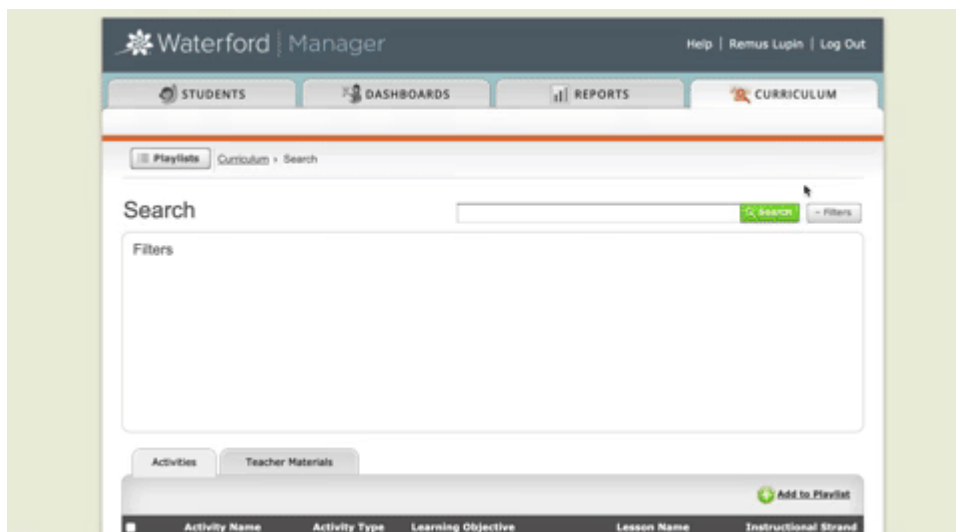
Waterford | Manager

Help | Remus Lupin | Log Out

STUDENTS
DASHBOARDS
REPORTS
CURRICULUM

Playlists
Curriculum › Search

Search

Search
- Filters

Filters

Activities
Teacher Materials

Add to Playlist

| | Activity Name | Activity Type | Learning Objective | Lesson Name | Instructional Strand |
|---|---|---|---|---|---|